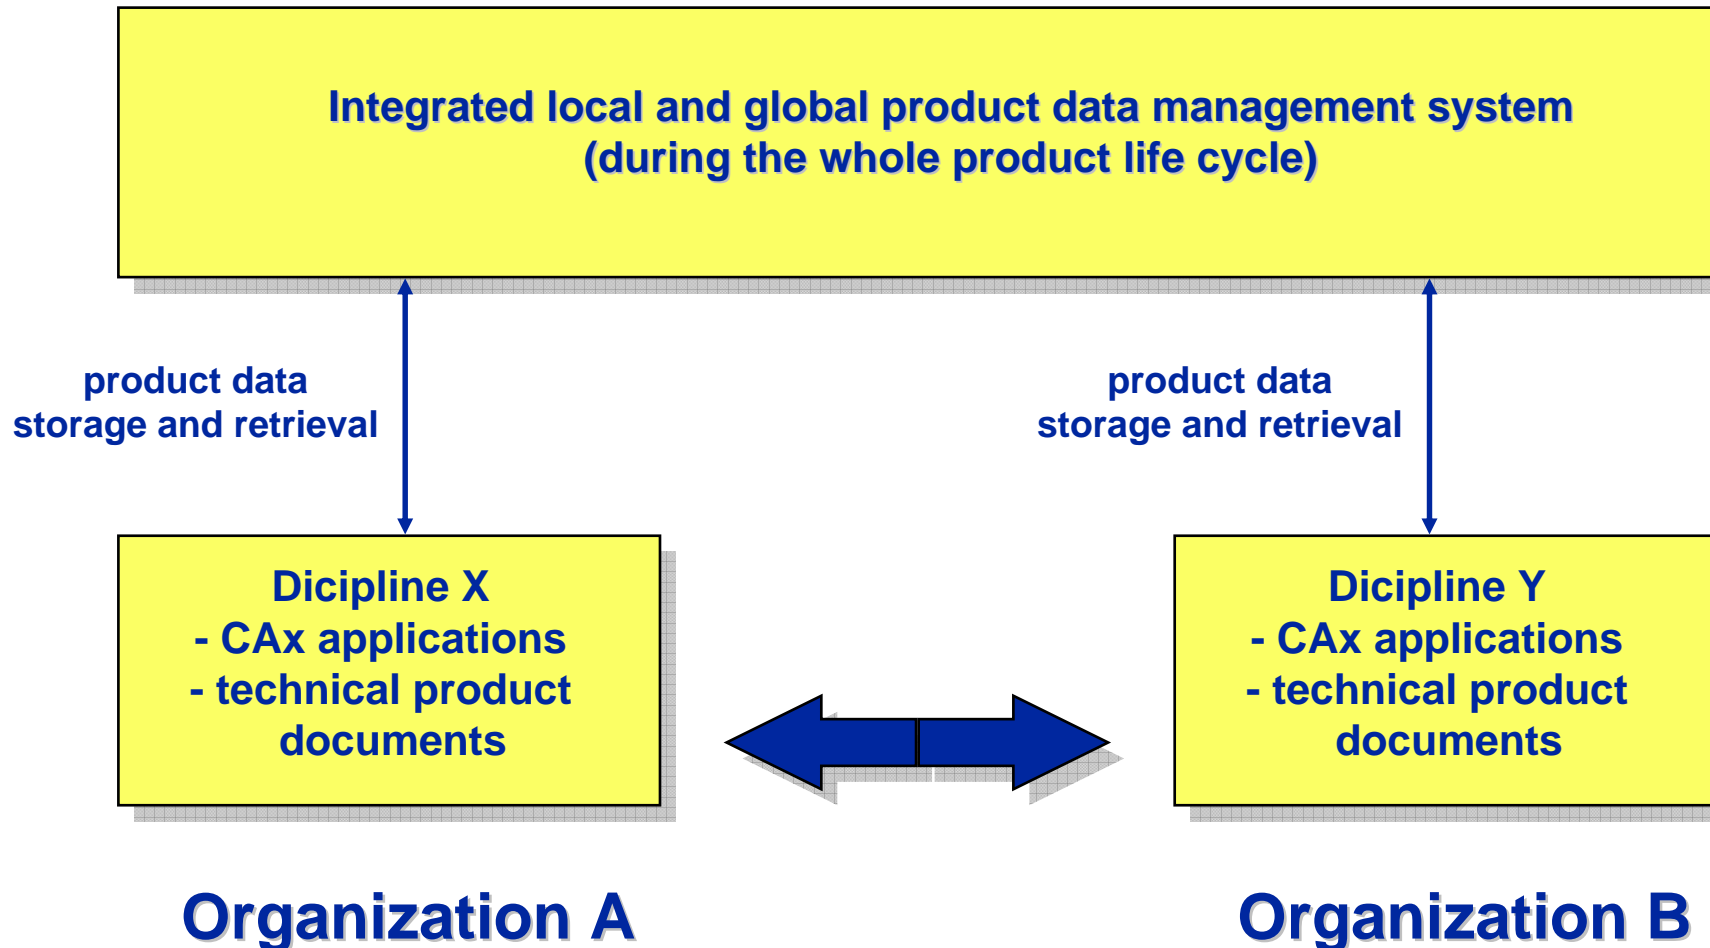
Integrated local and global product data management system
(during the whole product life cycle)

product data
storage and retrieval

product data
storage and retrieval

Dicipline X
- CAx applications
- technical product documents

Dicipline Y
- CAx applications
- technical product documents

Organization A

Organization B